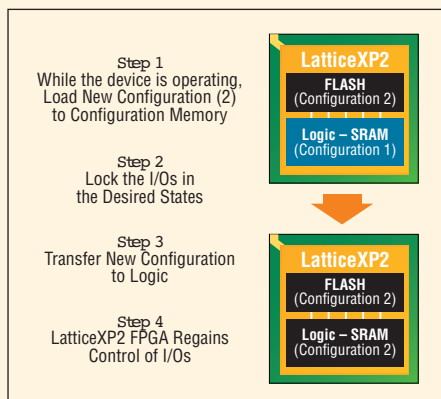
Step 1
While the device is operating, Load New Configuration (2) to Configuration Memory

Step 2
Lock the I/Os in the Desired States

Step 3
Transfer New Configuration to Logic

Step 4
LatticeXP2 FPGA Regains Control of I/Os

LatticeXP2
FLASH
(Configuration 2)
Logic – SRAM
(Configuration 1)

LatticeXP2
FLASH
(Configuration 2)
Logic – SRAM
(Configuration 2)